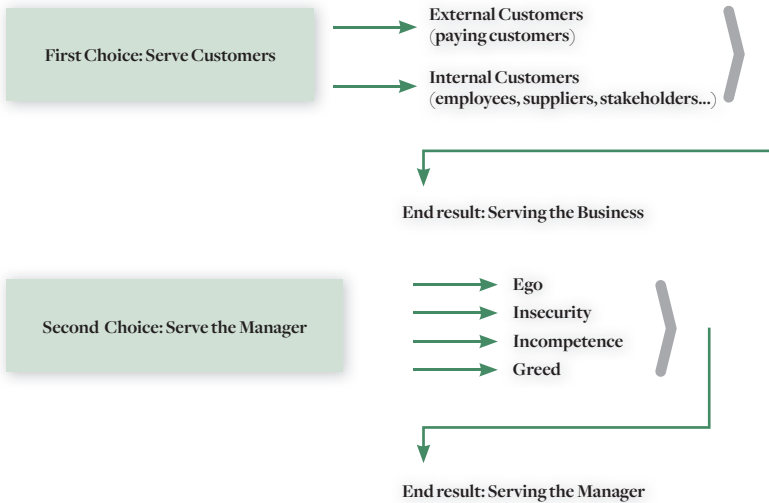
First Choice: Serve Customers

External Customers (paying customers)

Internal Customers (employees, suppliers, stakeholders...)

End result: Serving the Business

Second Choice: Serve the Manager

Ego

Insecurity

Incompetence

Greed

End result: Serving the Manager